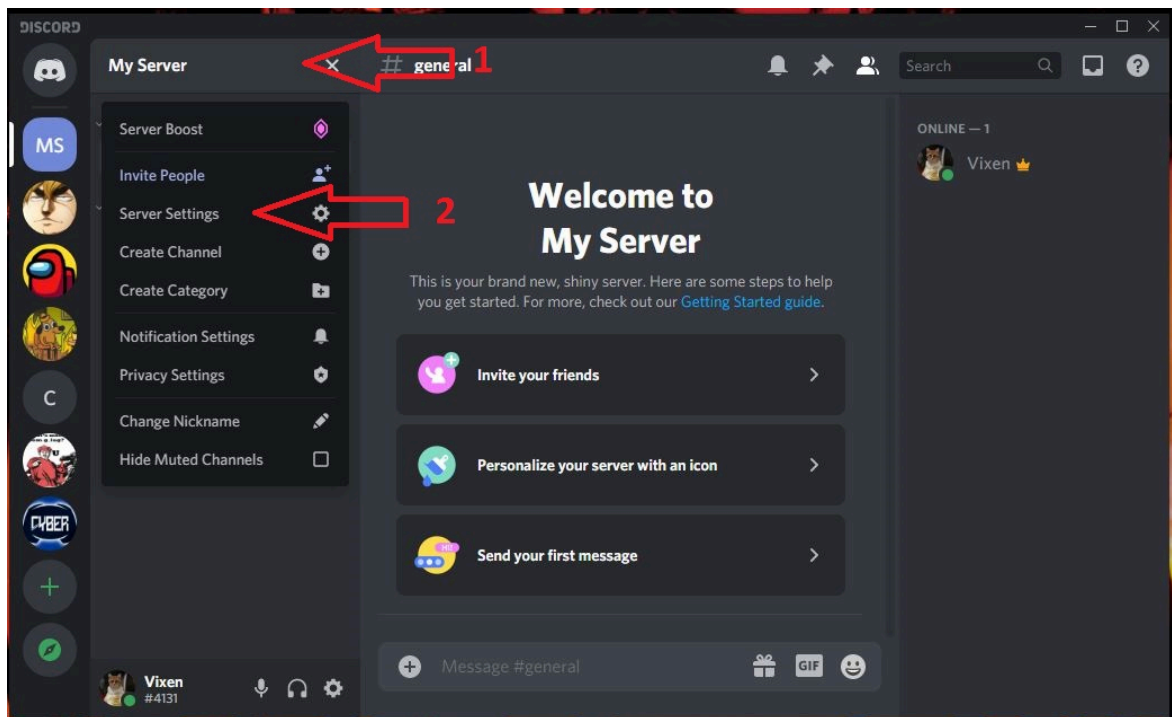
DISCORD

MS

C

CYBER

My Server

general

1

Search

Server Boost

Invite People

Server Settings

2

Create Channel

Create Category

Notification Settings

Privacy Settings

Change Nickname

Hide Muted Channels

Welcome to My Server

This is your brand new, shiny server. Here are some steps to help you get started. For more, check out our Getting Started guide.

Invite your friends

Personalize your server with an icon

Send your first message

Message #general

GIF

ONLINE — 1

Vixen

Vixen
#4131